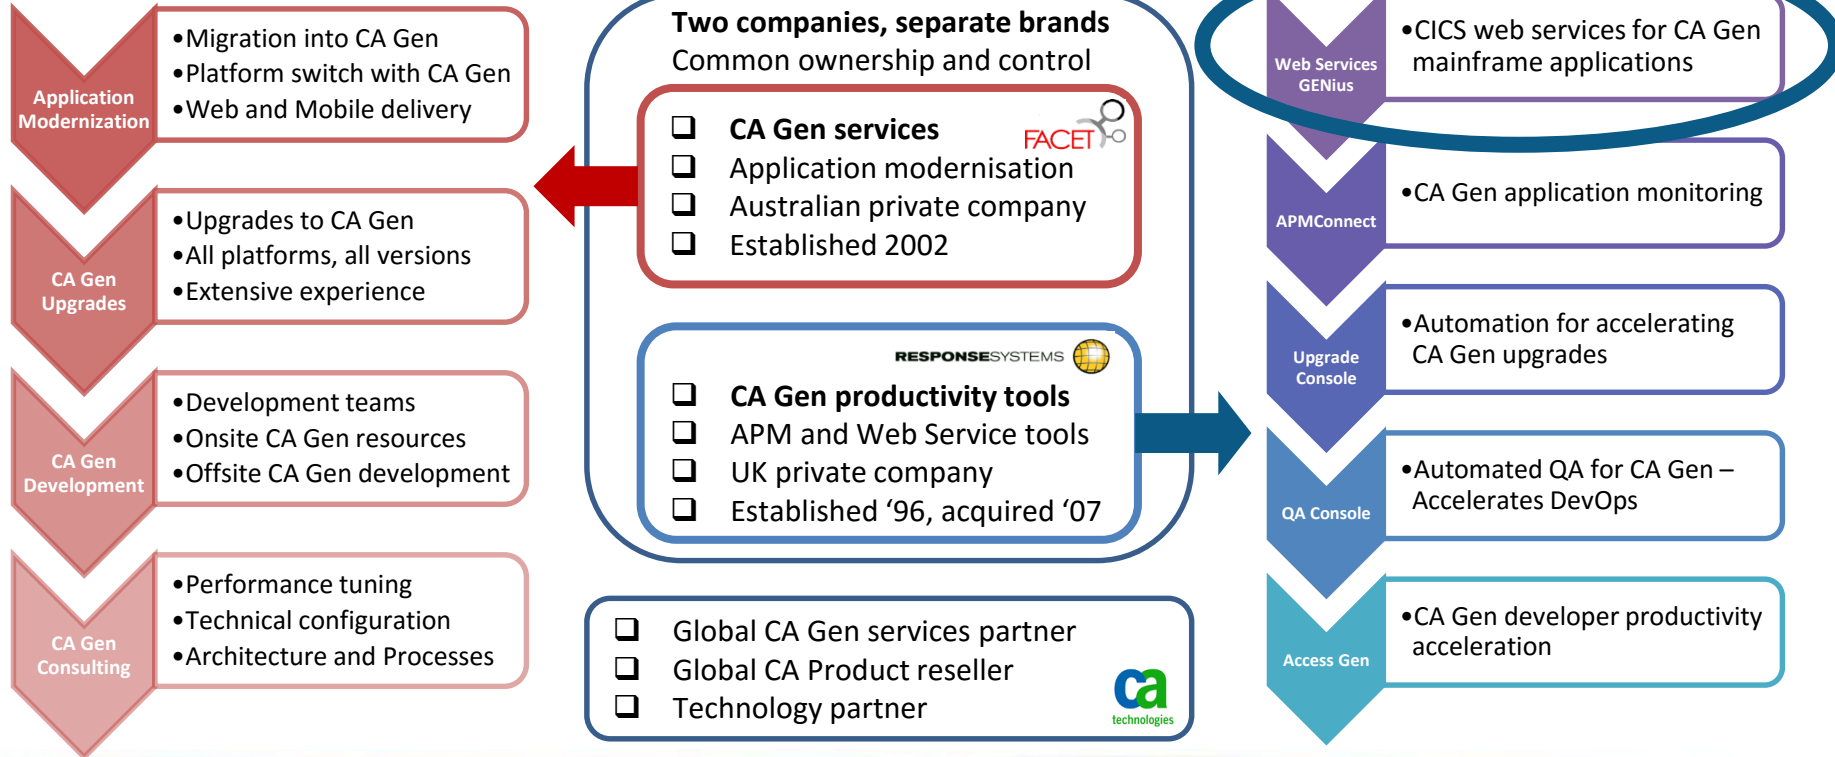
Application Modernization

•Migration into CA Gen
•Platform switch with CA Gen
•Web and Mobile delivery

CA Gen Upgrades

•Upgrades to CA Gen
•All platforms, all versions
•Extensive experience

CA Gen Development

•Development teams
•Onsite CA Gen resources
•Offsite CA Gen development

CA Gen Consulting

•Performance tuning
•Technical configuration
•Architecture and Processes

Two companies, separate brands
Common ownership and control

FACET

❑ CA Gen services
❑ Application modernisation
❑ Australian private company
❑ Established 2002

RESPONSESYSTEMS

❑ CA Gen productivity tools
❑ APM and Web Service tools
❑ UK private company
❑ Established '96, acquired '07

❑ Global CA Gen services partner
❑ Global CA Product reseller
❑ Technology partner

ca technologies

Web Services GENius

•CICS web services for CA Gen mainframe applications

APMConnect

•CA Gen application monitoring

Upgrade Console

•Automation for accelerating CA Gen upgrades

QA Console

•Automated QA for CA Gen – Accelerates DevOps

Access Gen

•CA Gen developer productivity acceleration